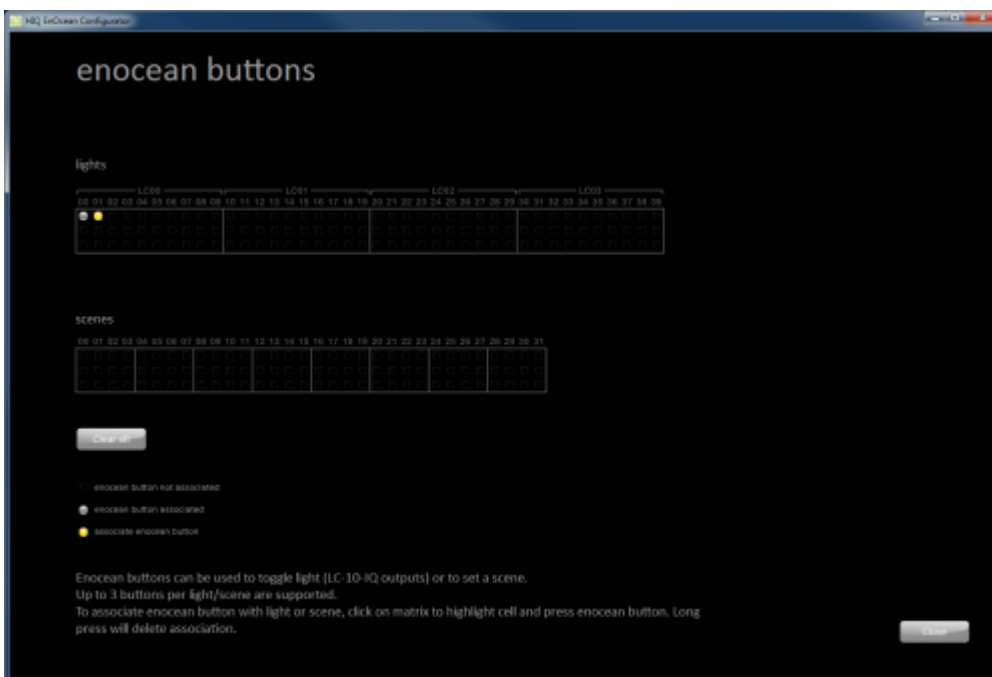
HIQ EnOcean Configurator

enocean buttons

lights

LC00 LC01 LC02 LC03

00 01 02 03 04 05 06 07 08 09 10 11 12 13 14 15 16 17 18 19 20 21 22 23 24 25 26 27 28 29 30 31 32 33 34 35 36 37 38 39

scenes

00 01 02 03 04 05 06 07 08 09 10 11 12 13 14 15 16 17 18 19 20 21 22 23 24 25 26 27 28 29 30 31

Clear all

enocean button not associated

enocean button associated

associate enocean button

Enocean buttons can be used to toggle light (LC-10-IQ outputs) or to set a scene.
Up to 3 buttons per light/scene are supported.
To associate enocean button with light or scene, click on matrix to highlight cell and press enocean button. Long press will delete association.

Close